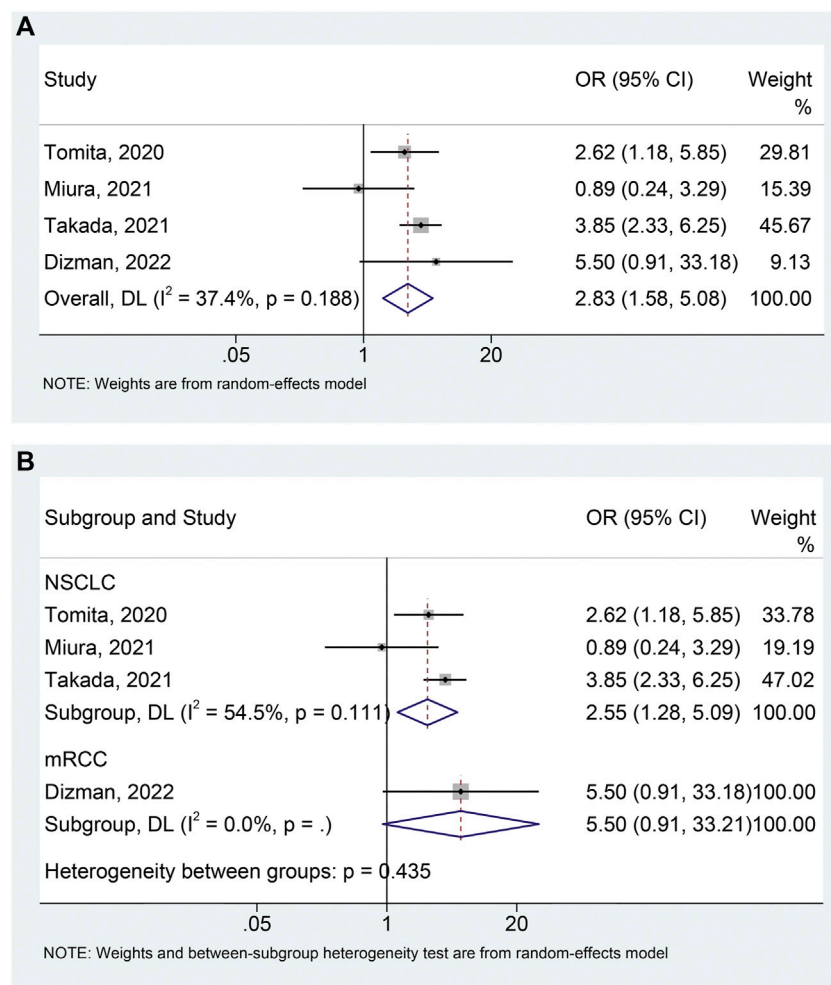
A

| Study | OR (95% CI) | Weight % |
|---|---|---|
| Tomita, 2020 | 2.62 (1.18, 5.85) | 29.81 |
| Miura, 2021 | 0.89 (0.24, 3.29) | 15.39 |
| Takada, 2021 | 3.85 (2.33, 6.25) | 45.67 |
| Dizman, 2022 | 5.50 (0.91, 33.18) | 9.13 |
| Overall, DL ($I^2$ = 37.4%, p = 0.188) | 2.83 (1.58, 5.08) | 100.00 |

.05 1 20

NOTE: Weights are from random-effects model

B

| Subgroup and Study | OR (95% CI) | Weight % |
|---|---|---|
| NSCLC | | |
| Tomita, 2020 | 2.62 (1.18, 5.85) | 33.78 |
| Miura, 2021 | 0.89 (0.24, 3.29) | 19.19 |
| Takada, 2021 | 3.85 (2.33, 6.25) | 47.02 |
| Subgroup, DL ($I^2$ = 54.5%, p = 0.111) | 2.55 (1.28, 5.09) | 100.00 |
| mRCC | | |
| Dizman, 2022 | 5.50 (0.91, 33.18) | 100.00 |
| Subgroup, DL ($I^2$ = 0.0%, p = .) | 5.50 (0.91, 33.21) | 100.00 |

Heterogeneity between groups: p = 0.435

.05 1 20

NOTE: Weights and between-subgroup heterogeneity test are from random-effects model